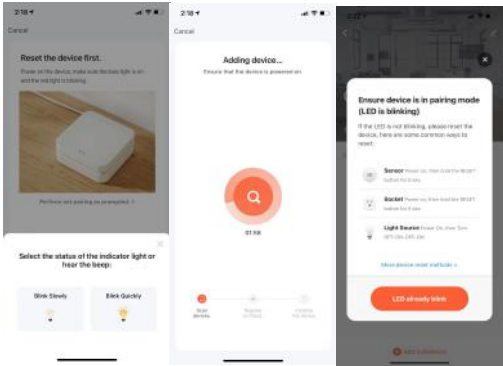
2:18
Cancel
Reset the device first.
Power on the device, make sure the blue light is on and the red light is blinking.
Perform net pairing as prompted >
Select the status of the indicator light or hear the beep:
Blink Slowly
Blink Quickly

2:18
Cancel
Adding device...
Ensure that the device is powered on.
01:59
Scan devices
Register on Cloud
Initialize the device

2:27
Ensure device is in pairing mode (LED is blinking)
If the LED is not blinking, please reset the device, here are some common ways to reset:
Sensor Power on, then hold the RESET button for 5 sec
Socket Power on, then hold the RESET button for 5 sec
Light Source Power On, then Turn OFF-ON-OFF-ON
More device reset methods >
LED already blink
Add a device